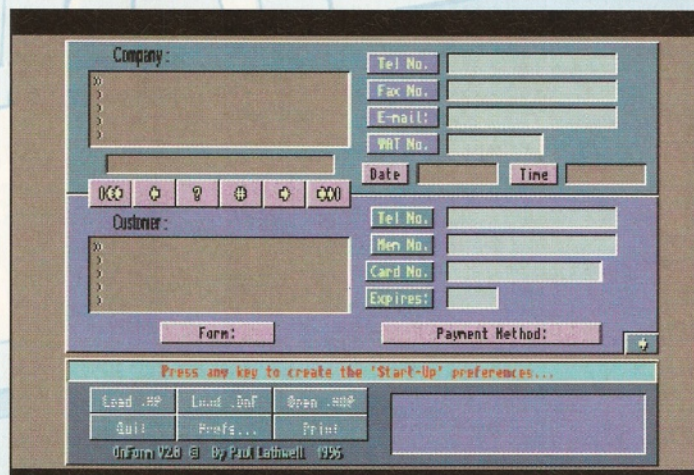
Company :

»
›
›
›
›

Tel No.
Fax No.
E-mail:
VAT No.
Date
Time

|<<
<
?
#
>
>>|

Customer :

»
›
›
›
›

Tel No.
Mem No.
Card No.
Expires:

Form:
Payment Method:

Press any key to create the 'Start-Up' preferences...

Load .##
Load .OnF
Open .###
Quit
Prefs...
Print

OnForm V2.8 © By Paul Lathwell 1996